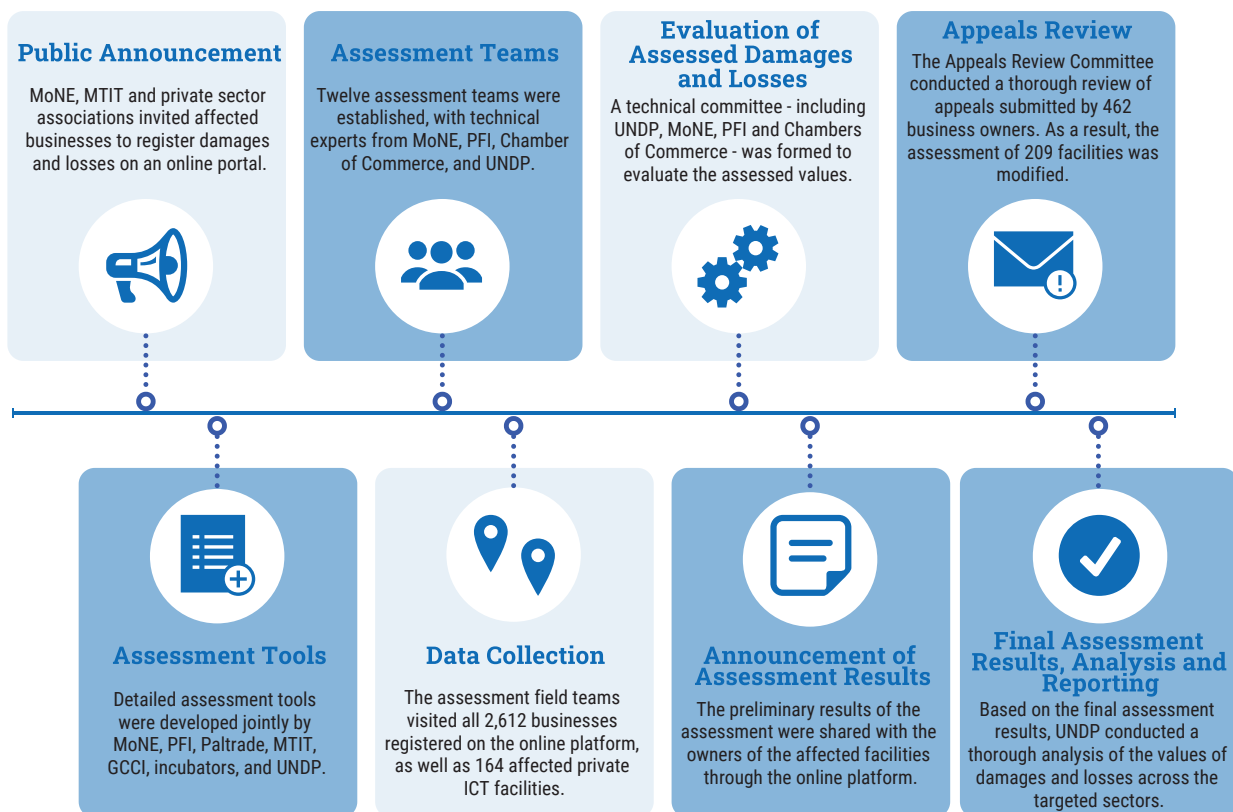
Public Announcement

MoNE, MTIT and private sector associations invited affected businesses to register damages and losses on an online portal.

Assessment Teams

Twelve assessment teams were established, with technical experts from MoNE, PFI, Chamber of Commerce, and UNDP.

Evaluation of Assessed Damages and Losses

A technical committee - including UNDP, MoNE, PFI and Chambers of Commerce - was formed to evaluate the assessed values.

Appeals Review

The Appeals Review Committee conducted a thorough review of appeals submitted by 462 business owners. As a result, the assessment of 209 facilities was modified.

Assessment Tools

Detailed assessment tools were developed jointly by MoNE, PFI, Paltrade, MTIT, GCCI, incubators, and UNDP.

Data Collection

The assessment field teams visited all 2,612 businesses registered on the online platform, as well as 164 affected private ICT facilities.

Announcement of Assessment Results

The preliminary results of the assessment were shared with the owners of the affected facilities through the online platform.

Final Assessment Results, Analysis and Reporting

Based on the final assessment results, UNDP conducted a thorough analysis of the values of damages and losses across the targeted sectors.